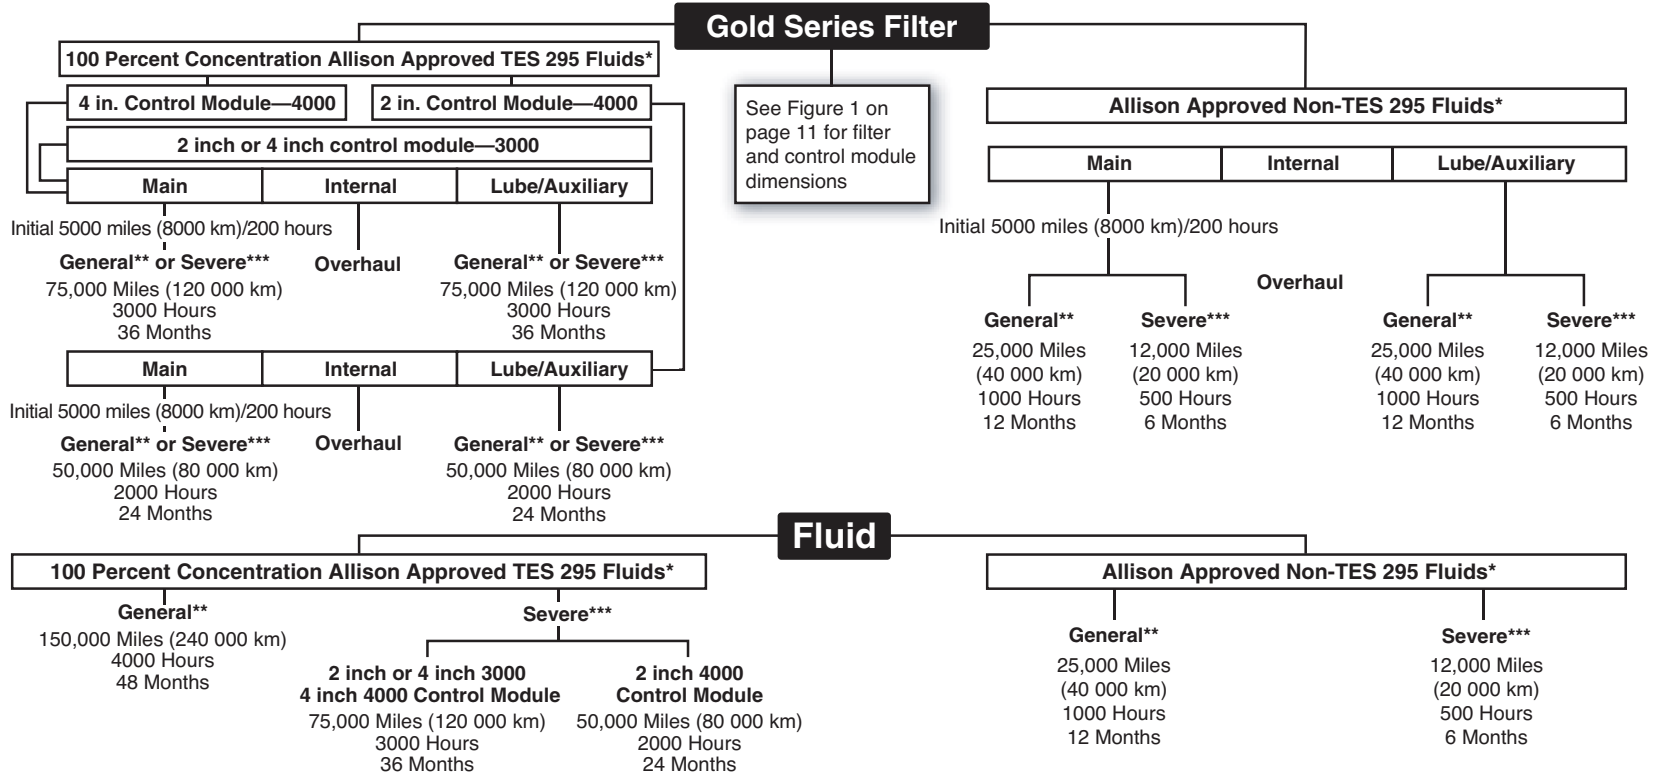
Gold Series Filter

100 Percent Concentration Allison Approved TES 295 Fluids*

4 in. Control Module—4000

2 in. Control Module—4000

2 inch or 4 inch control module—3000

| Main | Internal | Lube/Auxiliary |
|---|---|---|

Initial 5000 miles (8000 km)/200 hours

General** or Severe***
75,000 Miles (120 000 km)
3000 Hours
36 Months

Overhaul

General** or Severe***
75,000 Miles (120 000 km)
3000 Hours
36 Months

| Main | Internal | Lube/Auxiliary |
|---|---|---|

Initial 5000 miles (8000 km)/200 hours

General** or Severe***
50,000 Miles (80 000 km)
2000 Hours
24 Months

Overhaul

General** or Severe***
50,000 Miles (80 000 km)
2000 Hours
24 Months

See Figure 1 on page 11 for filter and control module dimensions

Allison Approved Non-TES 295 Fluids*

| Main | Internal | Lube/Auxiliary |
|---|---|---|

Initial 5000 miles (8000 km)/200 hours

Overhaul

General**
25,000 Miles
(40 000 km)
1000 Hours
12 Months

Severe***
12,000 Miles
(20 000 km)
500 Hours
6 Months

General**
25,000 Miles
(40 000 km)
1000 Hours
12 Months

Severe***
12,000 Miles
(20 000 km)
500 Hours
6 Months

Fluid

100 Percent Concentration Allison Approved TES 295 Fluids*

General**
150,000 Miles (240 000 km)
4000 Hours
48 Months

Severe***

2 inch or 4 inch 3000
4 inch 4000 Control Module
75,000 Miles (120 000 km)
3000 Hours
36 Months

2 inch 4000
Control Module
50,000 Miles (80 000 km)
2000 Hours
24 Months

Allison Approved Non-TES 295 Fluids*

General**
25,000 Miles
(40 000 km)
1000 Hours
12 Months

Severe***
12,000 Miles
(20 000 km)
500 Hours
6 Months